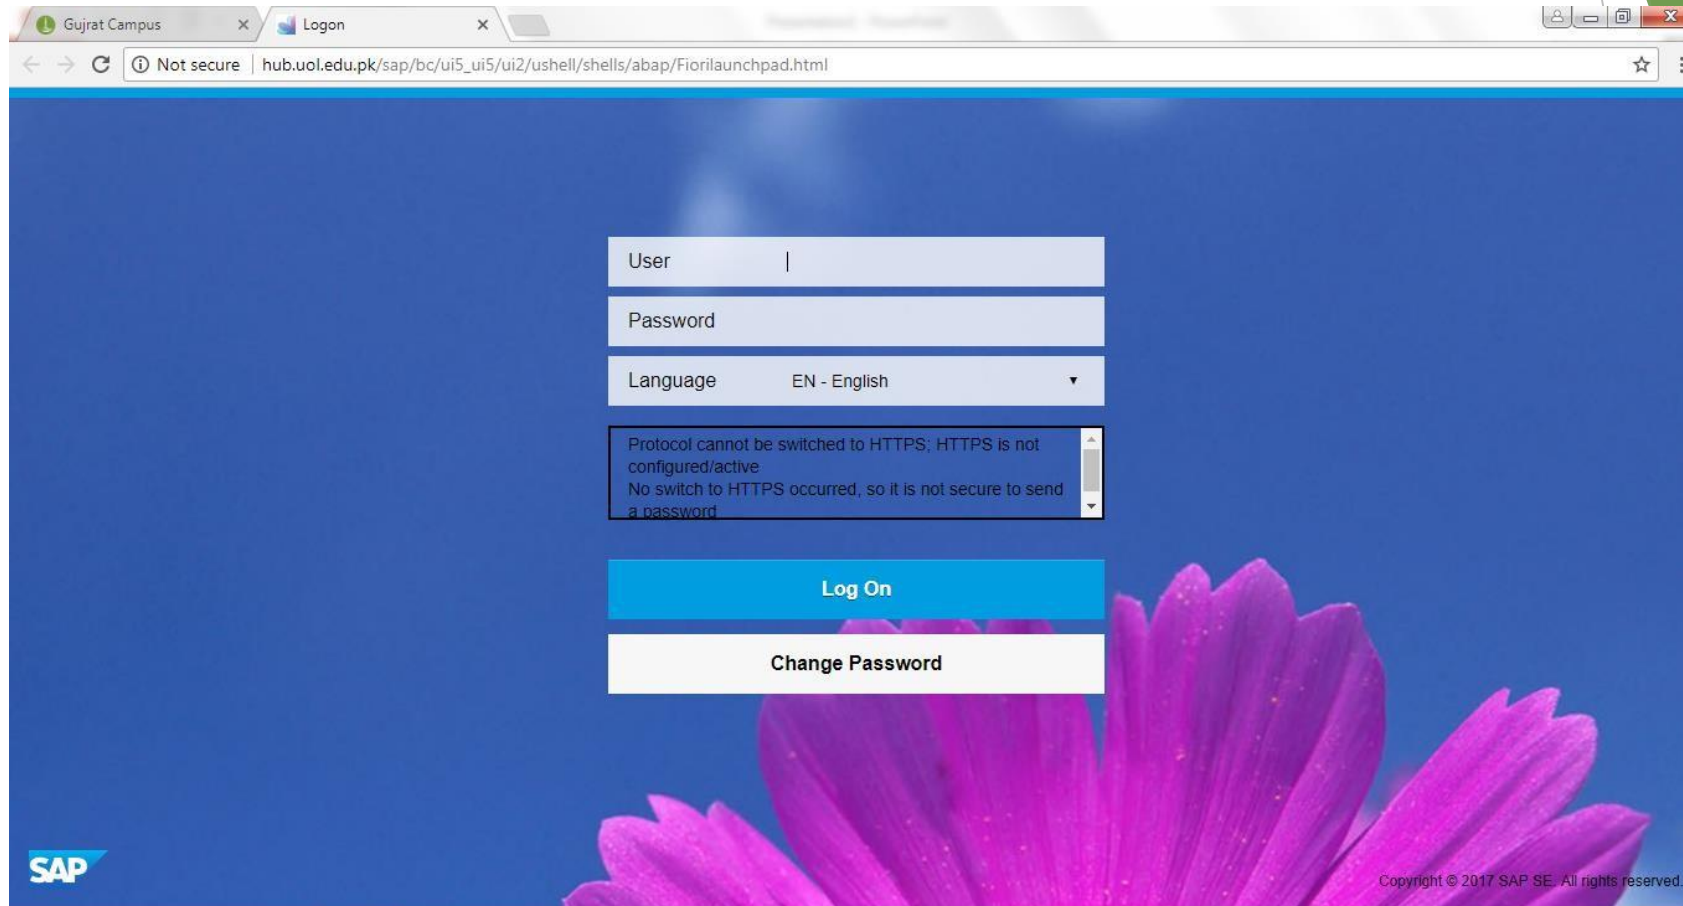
Gujrat Campus ×
Logon ×

Not secure | hub.uol.edu.pk/sap/bc/ui5_ui5/ui2/ushell/shells/abap/Fiorilaunchpad.html

User

Password

Language EN - English

Protocol cannot be switched to HTTPS; HTTPS is not configured/active
No switch to HTTPS occurred, so it is not secure to send a password

Log On

Change Password

SAP

Copyright © 2017 SAP SE. All rights reserved.